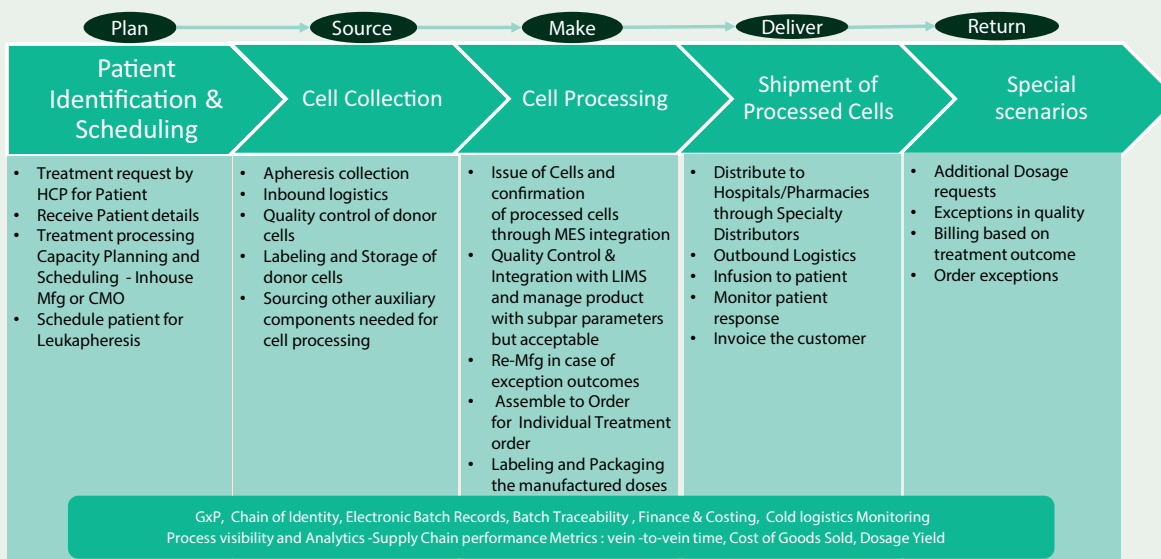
Plan
Source
Make
Deliver
Return

Patient Identification & Scheduling

Cell Collection

Cell Processing

Shipment of Processed Cells

Special scenarios

- Treatment request by HCP for Patient
- Receive Patient details
- Treatment processing Capacity Planning and Scheduling - Inhouse Mfg or CMO
- Schedule patient for Leukapheresis

- Apheresis collection
- Inbound logistics
- Quality control of donor cells
- Labeling and Storage of donor cells
- Sourcing other auxiliary components needed for cell processing

- Issue of Cells and confirmation of processed cells through MES integration
- Quality Control & Integration with LIMS and manage product with subpar parameters but acceptable
- Re-Mfg in case of exception outcomes
- Assemble to Order for Individual Treatment order
- Labeling and Packaging the manufactured doses

- Distribute to Hospitals/Pharmacies through Specialty Distributors
- Outbound Logistics
- Infusion to patient
- Monitor patient response
- Invoice the customer

- Additional Dosage requests
- Exceptions in quality
- Billing based on treatment outcome
- Order exceptions

GxP, Chain of Identity, Electronic Batch Records, Batch Traceability , Finance & Costing, Cold logistics Monitoring
Process visibility and Analytics -Supply Chain performance Metrics : vein -to-vein time, Cost of Goods Sold, Dosage Yield